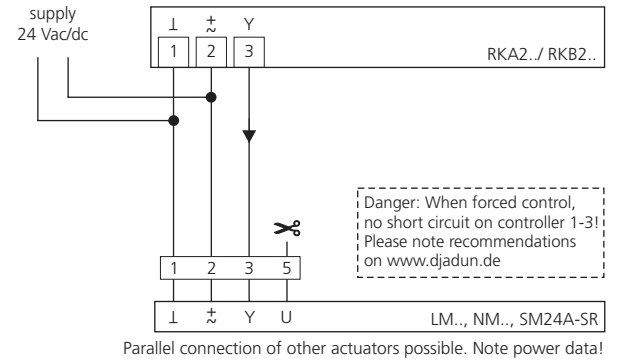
supply
24 Vac/dc

⊥ $\tilde{\pm}$ Y
1 2 3
RKA2../ RKB2..

Danger: When forced control, no short circuit on controller 1-3! Please note recommendations on www.djadun.de

1 2 3 5

⊥ $\tilde{\pm}$ Y U
LM.., NM.., SM24A-SR

Parallel connection of other actuators possible. Note power data!